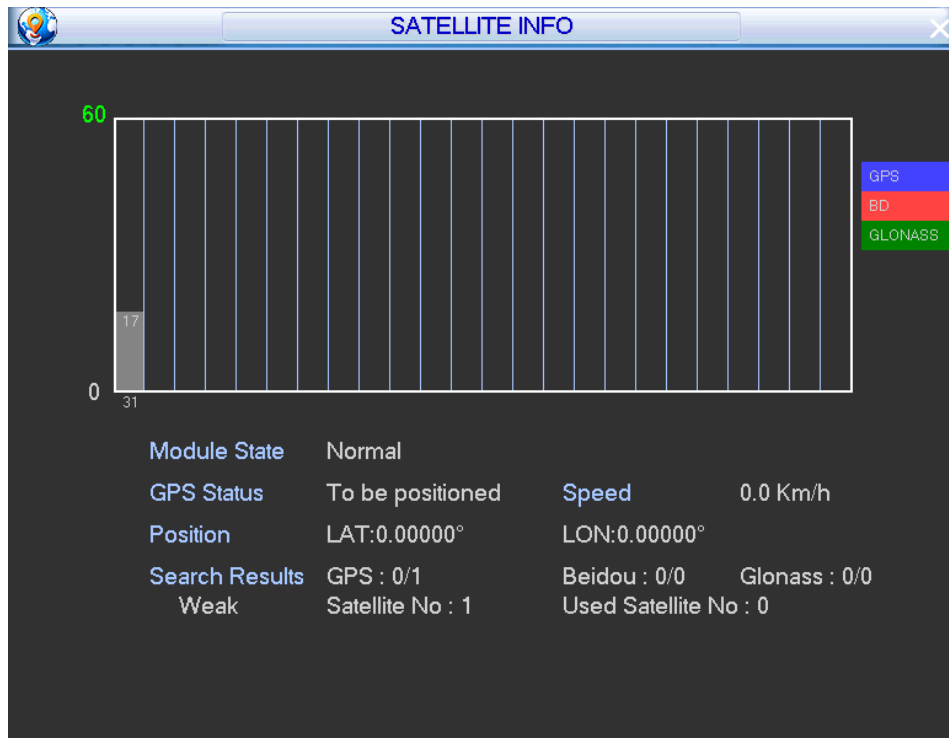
SATELLITE INFO

60

0

17

31

GPS
BD
GLONASS

Module State Normal

GPS Status To be positioned Speed 0.0 Km/h

Position LAT:0.00000° LON:0.00000°

Search Results GPS : 0/1 Beidou : 0/0 Glonass : 0/0
Weak Satellite No : 1 Used Satellite No : 0